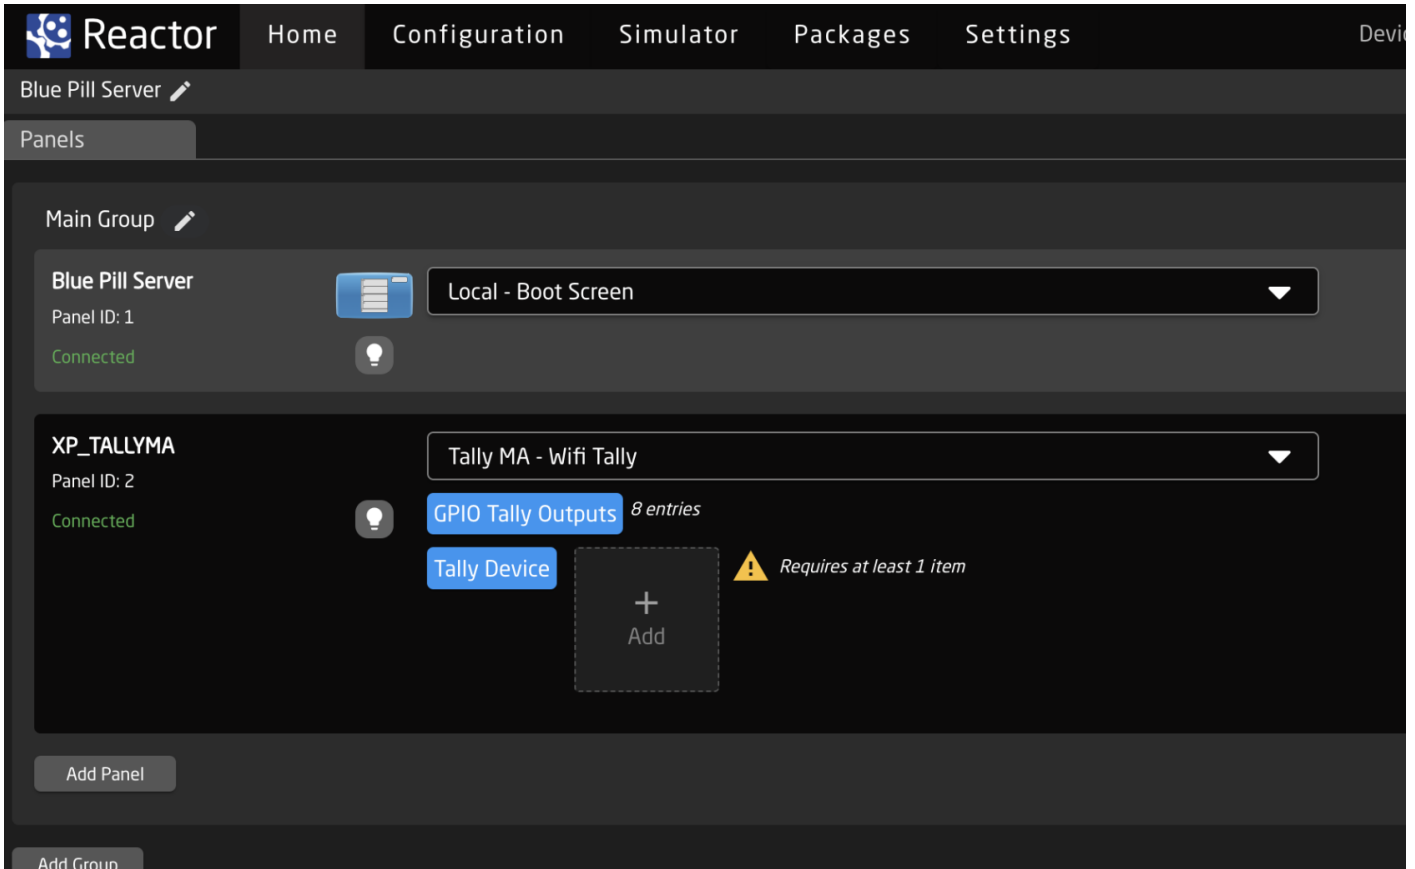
Reactor Home Configuration Simulator Packages Settings Devi

Blue Pill Server

Panels

Main Group

Blue Pill Server
Panel ID: 1
Connected

Local - Boot Screen

XP_TALLYMA
Panel ID: 2
Connected

Tally MA - Wifi Tally

GPIO Tally Outputs 8 entries

Tally Device

+
Add

Requires at least 1 item

Add Panel

Add Group